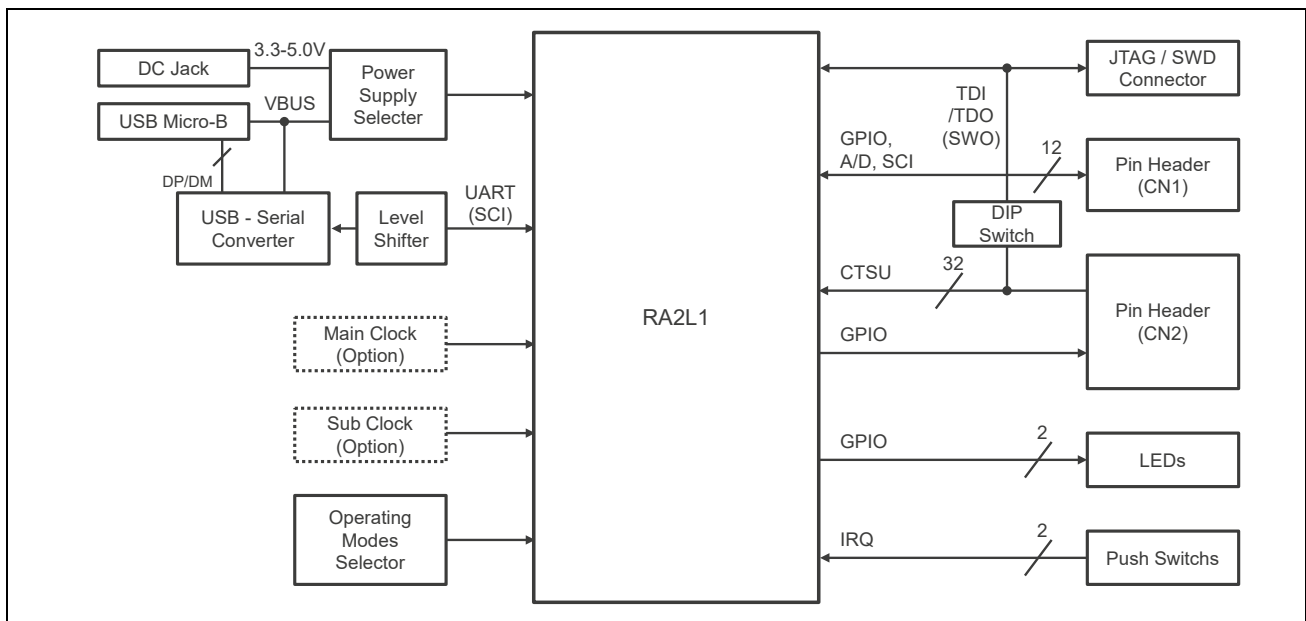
DC Jack

3.3-5.0V

Power Supply Selecter

VBUS

USB Micro-B

DP/DM

USB - Serial Converter

Level Shifter

UART (SCI)

Main Clock (Option)

Sub Clock (Option)

Operating Modes Selector

RA2L1

JTAG / SWD Connector

TDI /TDO (SWO)

GPIO, A/D, SCI

12

Pin Header (CN1)

DIP Switch

CTSU

32

Pin Header (CN2)

GPIO

GPIO

2

LEDs

IRQ

2

Push Switchs